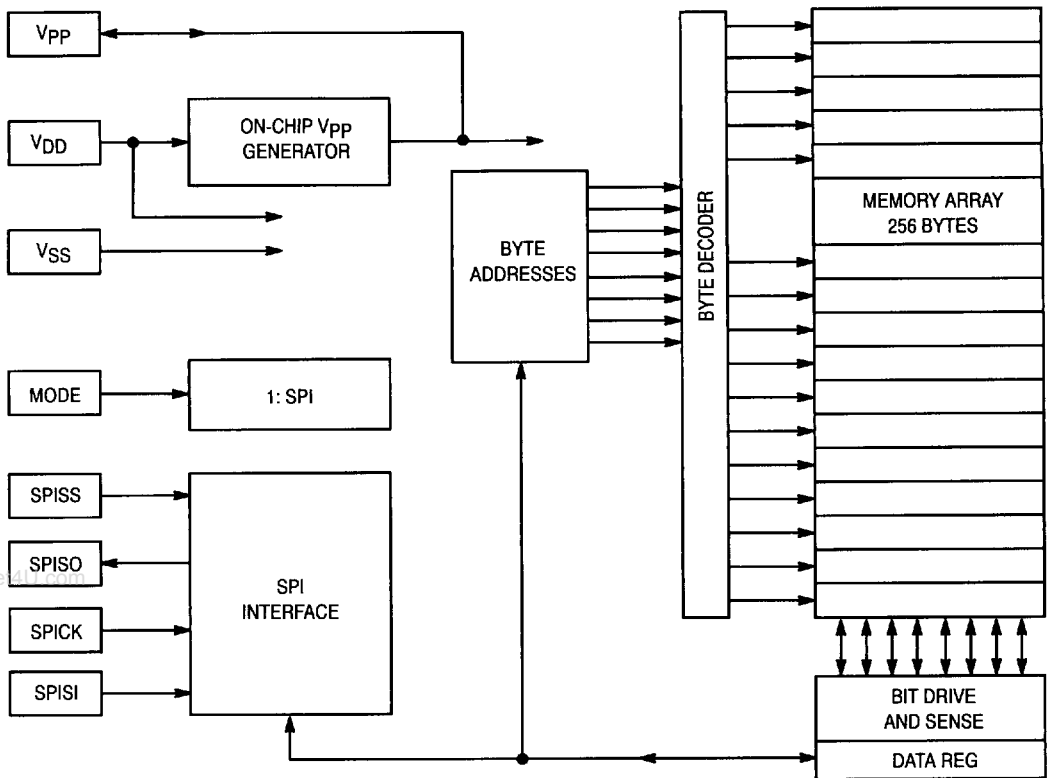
$V_{PP}$

$V_{DD}$

ON-CHIP $V_{PP}$ GENERATOR

$V_{SS}$

BYTE ADDRESSES

BYTE DECODER

MEMORY ARRAY 256 BYTES

MODE

1: SPI

SPISS

SPISO

SPICK

SPISI

SPI INTERFACE

BIT DRIVE AND SENSE

DATA REG

et4U.com